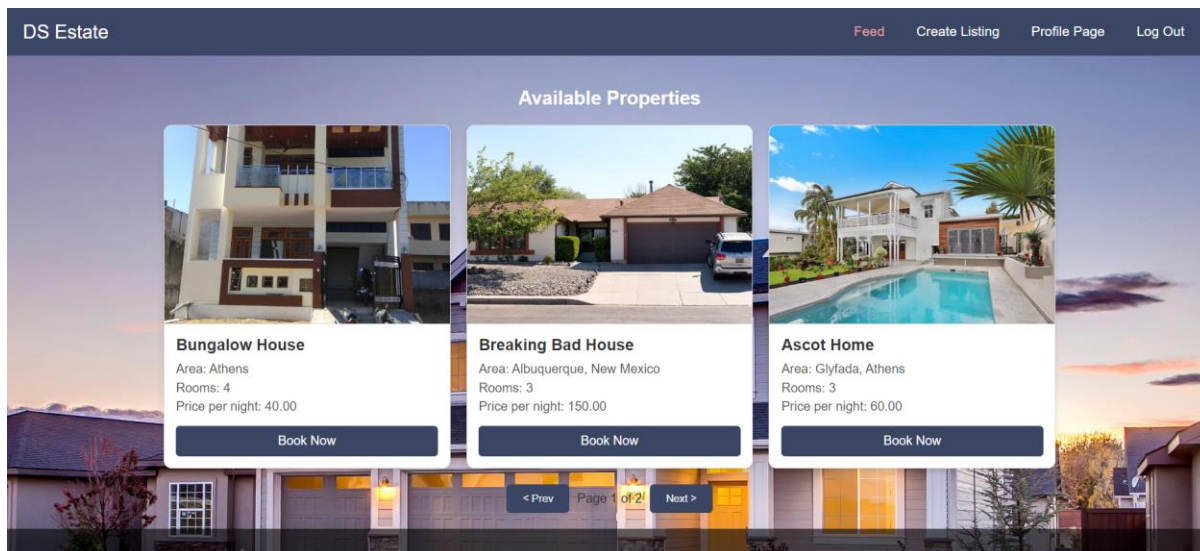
DS Estate

Feed Create Listing Profile Page Log Out

Available Properties

Bungalow House
Area: Athens
Rooms: 4
Price per night: 40.00
Book Now

Breaking Bad House
Area: Albuquerque, New Mexico
Rooms: 3
Price per night: 150.00
Book Now

Ascot Home
Area: Glyfada, Athens
Rooms: 3
Price per night: 60.00
Book Now

< Prev Page 1 of 2 Next >